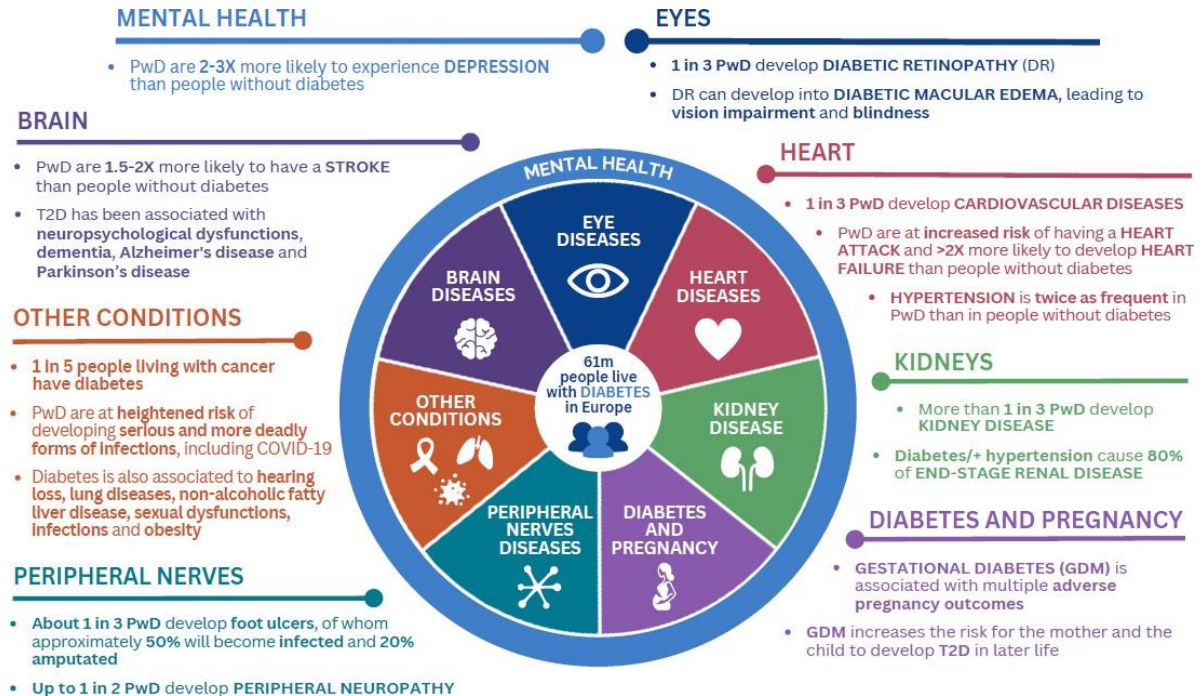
MENTAL HEALTH

• PwD are 2-3X more likely to experience DEPRESSION than people without diabetes

EYES

• 1 in 3 PwD develop DIABETIC RETINOPATHY (DR)
• DR can develop into DIABETIC MACULAR EDEMA, leading to vision impairment and blindness

BRAIN

• PwD are 1.5-2X more likely to have a STROKE than people without diabetes
• T2D has been associated with neuropsychological dysfunctions, dementia, Alzheimer's disease and Parkinson's disease

HEART

• 1 in 3 PwD develop CARDIOVASCULAR DISEASES
• PwD are at increased risk of having a HEART ATTACK and >2X more likely to develop HEART FAILURE than people without diabetes
• HYPERTENSION is twice as frequent in PwD than in people without diabetes

OTHER CONDITIONS

• 1 in 5 people living with cancer have diabetes
• PwD are at heightened risk of developing serious and more deadly forms of infections, including COVID-19
• Diabetes is also associated to hearing loss, lung diseases, non-alcoholic fatty liver disease, sexual dysfunctions, infections and obesity

MENTAL HEALTH
EYE DISEASES
HEART DISEASES
BRAIN DISEASES
61m people live with DIABETES in Europe
OTHER CONDITIONS
KIDNEY DISEASE
PERIPHERAL NERVES DISEASES
DIABETES AND PREGNANCY

KIDNEYS

• More than 1 in 3 PwD develop KIDNEY DISEASE
• Diabetes/+ hypertension cause 80% of END-STAGE RENAL DISEASE

DIABETES AND PREGNANCY

• GESTATIONAL DIABETES (GDM) is associated with multiple adverse pregnancy outcomes
• GDM increases the risk for the mother and the child to develop T2D in later life

PERIPHERAL NERVES

• About 1 in 3 PwD develop foot ulcers, of whom approximately 50% will become infected and 20% amputated
• Up to 1 in 2 PwD develop PERIPHERAL NEUROPATHY